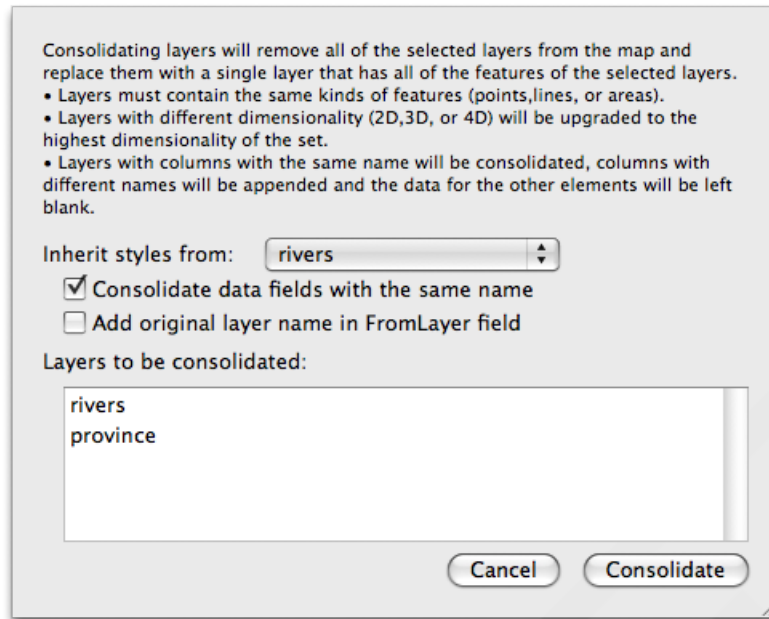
Consolidating layers will remove all of the selected layers from the map and replace them with a single layer that has all of the features of the selected layers.
• Layers must contain the same kinds of features (points,lines, or areas).
• Layers with different dimensionality (2D,3D, or 4D) will be upgraded to the highest dimensionality of the set.
• Layers with columns with the same name will be consolidated, columns with different names will be appended and the data for the other elements will be left blank.

Inherit styles from: rivers

☑ Consolidate data fields with the same name

☐ Add original layer name in FromLayer field

Layers to be consolidated:

rivers
province

Cancel Consolidate